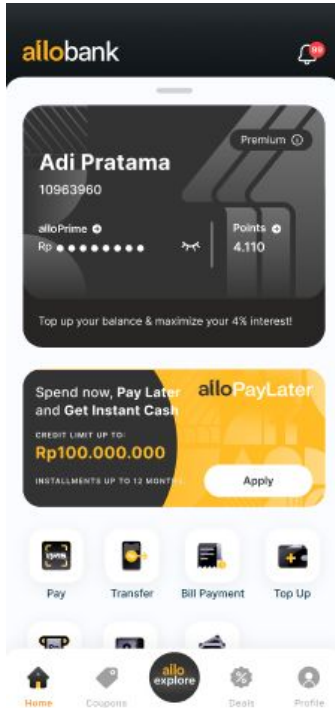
allobank

99

Premium ⓘ

Adi Pratama

10963960

alloPrime

Rp ●●●●●●●●

Points

4.110

Top up your balance & maximize your 4% interest!

Spend now, Pay Later and Get Instant Cash

alloPayLater

CREDIT LIMIT UP TO:

Rp100.000.000

INSTALLMENTS UP TO 12 MONTHS

Apply

Pay

Transfer

Bill Payment

Top Up

Home

Coupons

allo explore

Deals

Profile